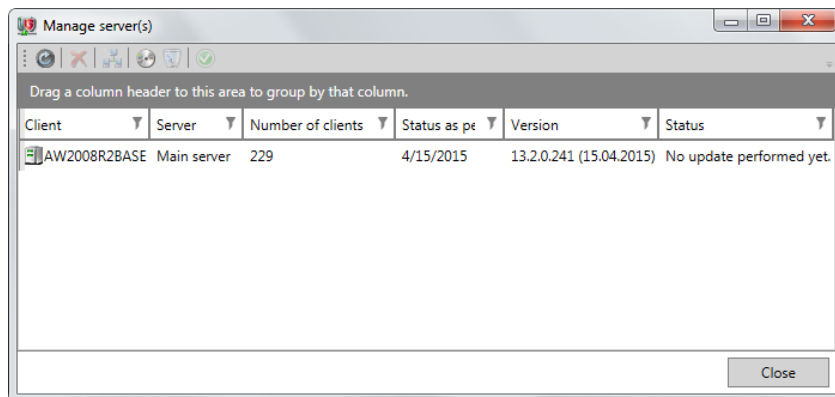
Manage server(s)

Drag a column header to this area to group by that column.

| Client | Server | Number of clients | Status as pe | Version | Status |
|---|---|---|---|---|---|
| AW2008R2BASE | Main server | 229 | 4/15/2015 | 13.2.0.241 (15.04.2015) | No update performed yet. |

Close